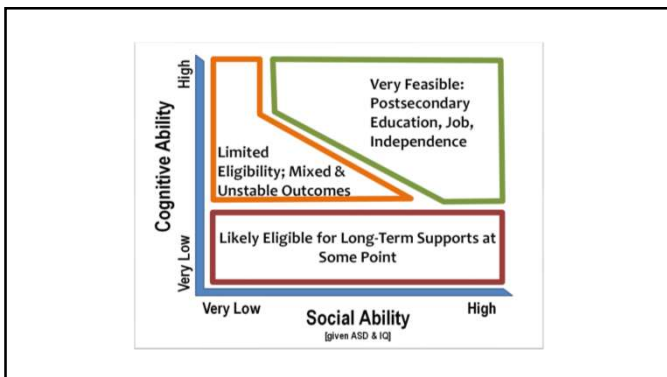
High

Cognitive Ability

Very Low

Very Feasible: Postsecondary Education, Job, Independence

Limited Eligibility; Mixed & Unstable Outcomes

Likely Eligible for Long-Term Supports at Some Point

Very Low

Social Ability

[given ASD & IQ]

High